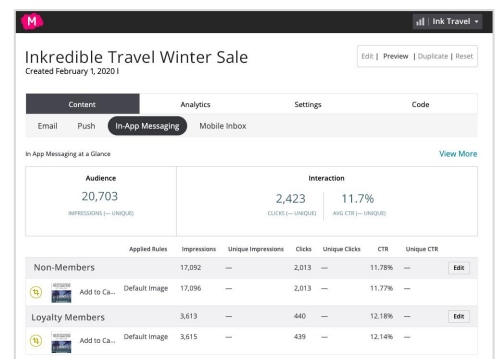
M

Ink Travel

Inkredible Travel Winter Sale
Created February 1, 2020 l

Edit | Preview | Duplicate | Reset

Content
Analytics
Settings
Code

Email
Push
In-App Messaging
Mobile Inbox

In App Messaging at a Glance

View More

Audience
20,703
IMPRESSIONS (— UNIQUE)

Interaction
2,423
CLICKS (— UNIQUE)
11.7%
AVG CTR (— UNIQUE)

| | Applied Rules | Impressions | Unique Impressions | Clicks | Unique Clicks | CTR | Unique CTR | |
|---|---|---|---|---|---|---|---|---|
| Non-Members | | 17,092 | — | 2,013 | — | 11.78% | — | Edit |
| Add to Ca... | Default Image | 17,096 | — | 2,013 | — | 11.77% | — | |
| Loyalty Members | | 3,613 | — | 440 | — | 12.18% | — | Edit |
| Add to Ca... | Default Image | 3,615 | — | 439 | — | 12.14% | — | |